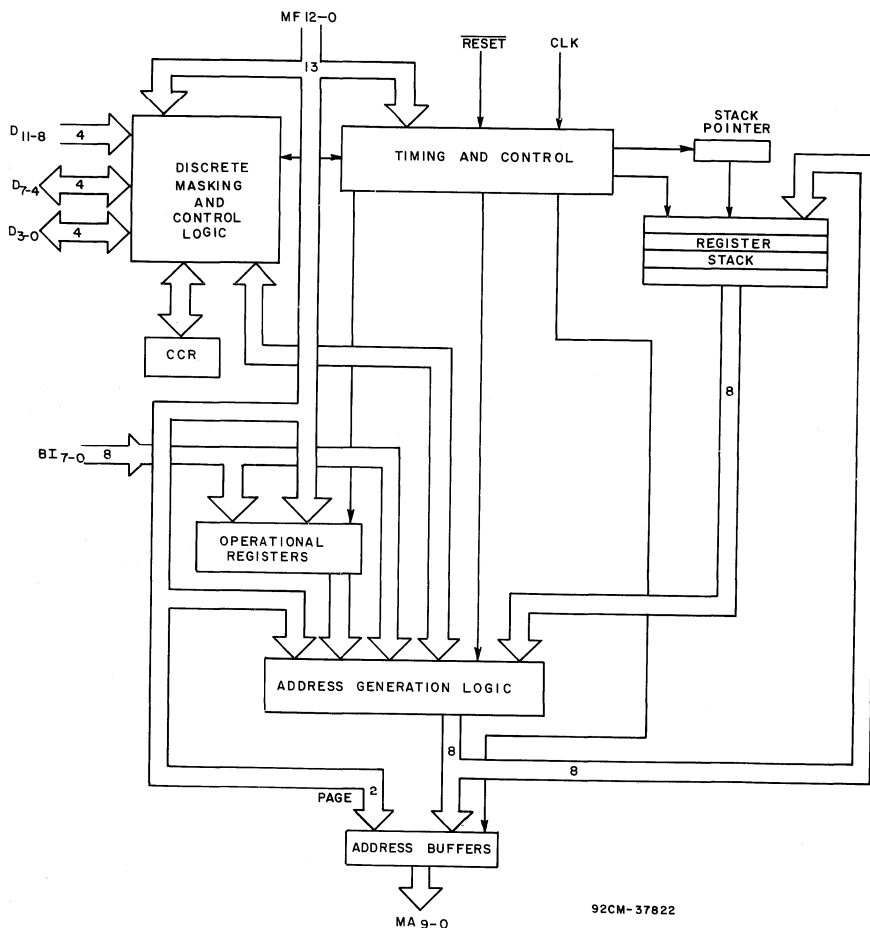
MF 12–0
13
$\overline{RESET}$
CLK
$D_{11-8}$
4
$D_{7-4}$
4
$D_{3-0}$
4
DISCRETE MASKING AND CONTROL LOGIC
TIMING AND CONTROL
STACK POINTER
REGISTER
STACK
CCR
8
$BI_{7-0}$
8
OPERATIONAL REGISTERS
ADDRESS GENERATION LOGIC
8
8
PAGE
2
ADDRESS BUFFERS
$MA_{9-0}$
92CM-37822